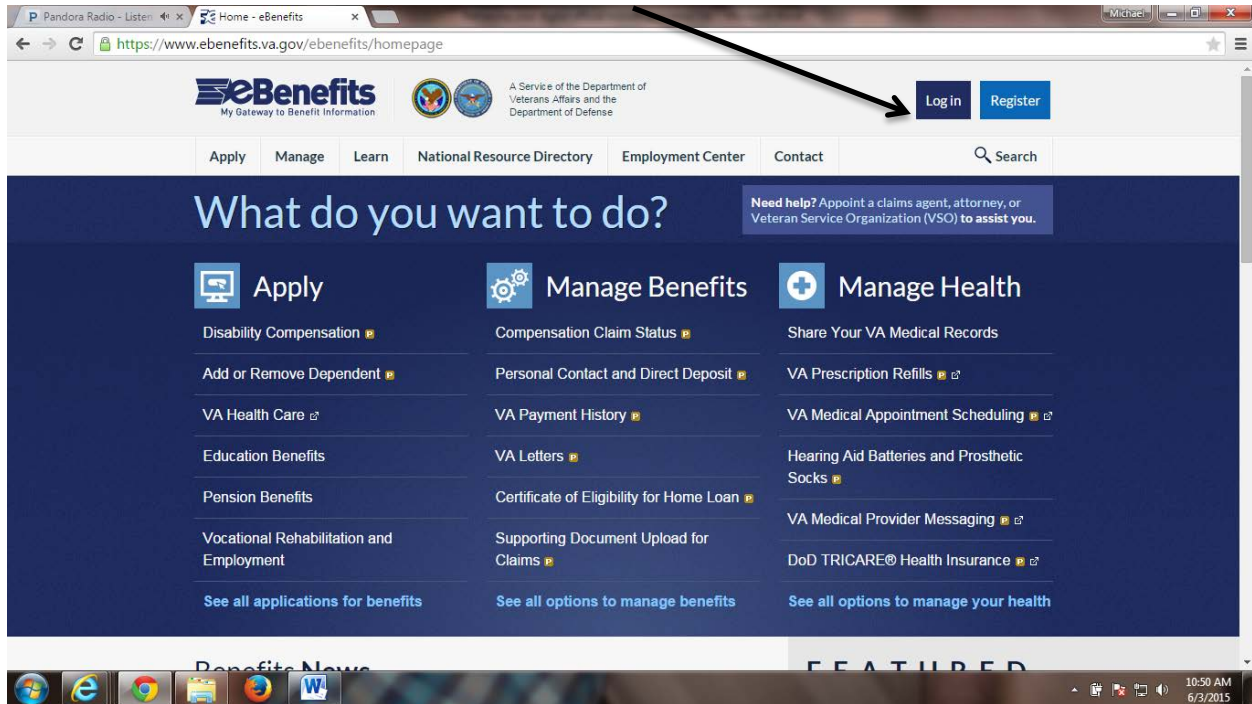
P Pandora Radio - Listen ×
Home - eBenefits ×
Michael

https://www.ebenefits.va.gov/ebenefits/homepage

eBenefits
My Gateway to Benefit Information

A Service of the Department of Veterans Affairs and the Department of Defense

Log in
Register

Apply
Manage
Learn
National Resource Directory
Employment Center
Contact
Search

What do you want to do?

Need help? Appoint a claims agent, attorney, or Veteran Service Organization (VSO) to assist you.

Apply
Disability Compensation
Add or Remove Dependent
VA Health Care
Education Benefits
Pension Benefits
Vocational Rehabilitation and Employment
See all applications for benefits

Manage Benefits
Compensation Claim Status
Personal Contact and Direct Deposit
VA Payment History
VA Letters
Certificate of Eligibility for Home Loan
Supporting Document Upload for Claims
See all options to manage benefits

Manage Health
Share Your VA Medical Records
VA Prescription Refills
VA Medical Appointment Scheduling
Hearing Aid Batteries and Prosthetic Socks
VA Medical Provider Messaging
DoD TRICARE® Health Insurance
See all options to manage your health

Benefits News
FEATURED

10:50 AM
6/3/2015